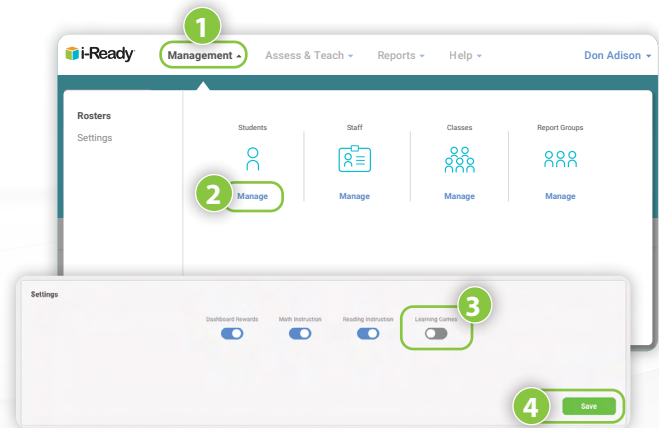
1

i-Ready

Management

Assess & Teach

Reports

Help

Don Adison

Rosters

Settings

Students

Staff

Classes

Report Groups

2

Manage

Manage

Manage

Manage

Settings

3

Dashboard Rewards

Math Instruction

Reading Instruction

Learning Games

4

Save